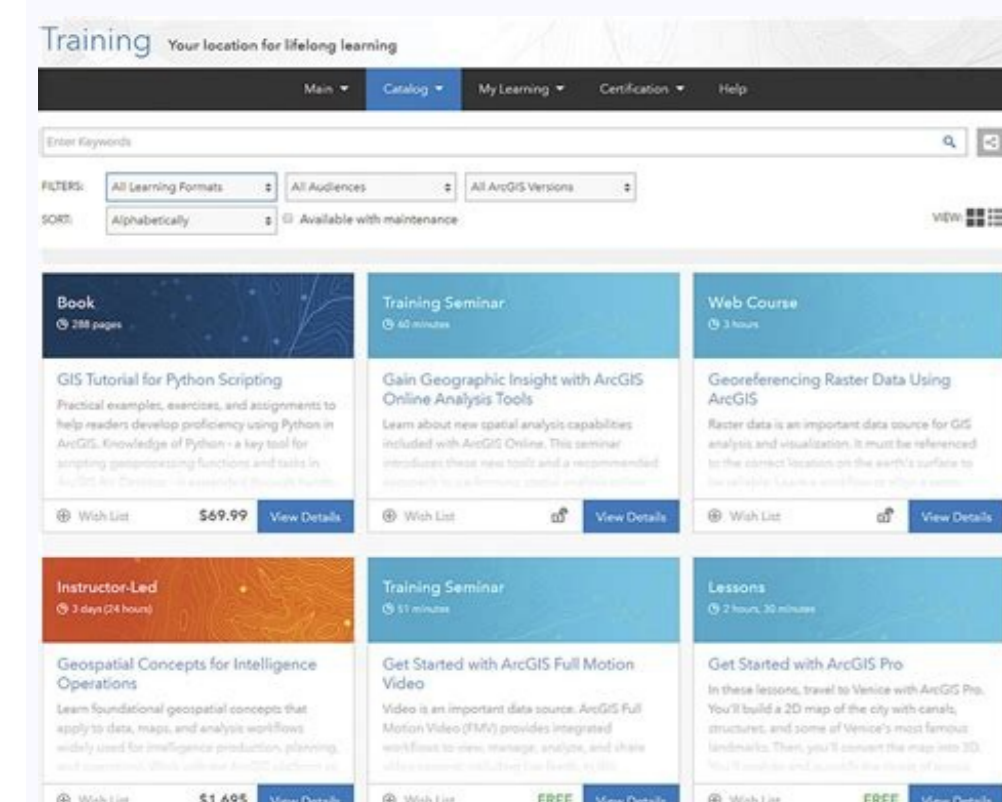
Training Your location for lifelong learning

Main ▾ Catalog ▾ My Learning ▾ Certification ▾ Help

Enter Keywords

FILTERS: All Learning Formats | All Audiences | All ArcGIS Versions

SORT: Alphabetically | Available with maintenance

VIEW:

Book
288 pages

GIS Tutorial for Python Scripting

Practical examples, exercises, and assignments to help readers develop proficiency using Python in ArcGIS. Knowledge of Python - a key tool for scripting geoprocessing functions and tasks in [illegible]

Wish List $69.99 View Details

Training Seminar
60 minutes

Gain Geographic Insight with ArcGIS Online Analysis Tools

Learn about new spatial analysis capabilities included with ArcGIS Online. This seminar introduces these new tools and a recommended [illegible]

Wish List View Details

Web Course
3 hours

Georeferencing Raster Data Using ArcGIS

Raster data is an important data source for GIS analysis and visualization. It must be referenced to the correct location on the earth's surface to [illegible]

Wish List View Details

Instructor-Led
3 days (24 hours)

Geospatial Concepts for Intelligence Operations

Learn foundational geospatial concepts that apply to data, maps, and analysis workflows widely used for intelligence production, planning, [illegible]

Wish List $1,695 View Details

Training Seminar
51 minutes

Get Started with ArcGIS Full Motion Video

Video is an important data source. ArcGIS Full Motion Video (FMV) provides integrated workflows to view, manage, analyze, and share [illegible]

Wish List FREE View Details

Lessons
2 hours, 30 minutes

Get Started with ArcGIS Pro

In these lessons, travel to Venice with ArcGIS Pro. You'll build a 2D map of the city with canals, structures, and some of Venice's most famous landmarks. Then, you'll convert the map into 3D. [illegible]

Wish List FREE View Details